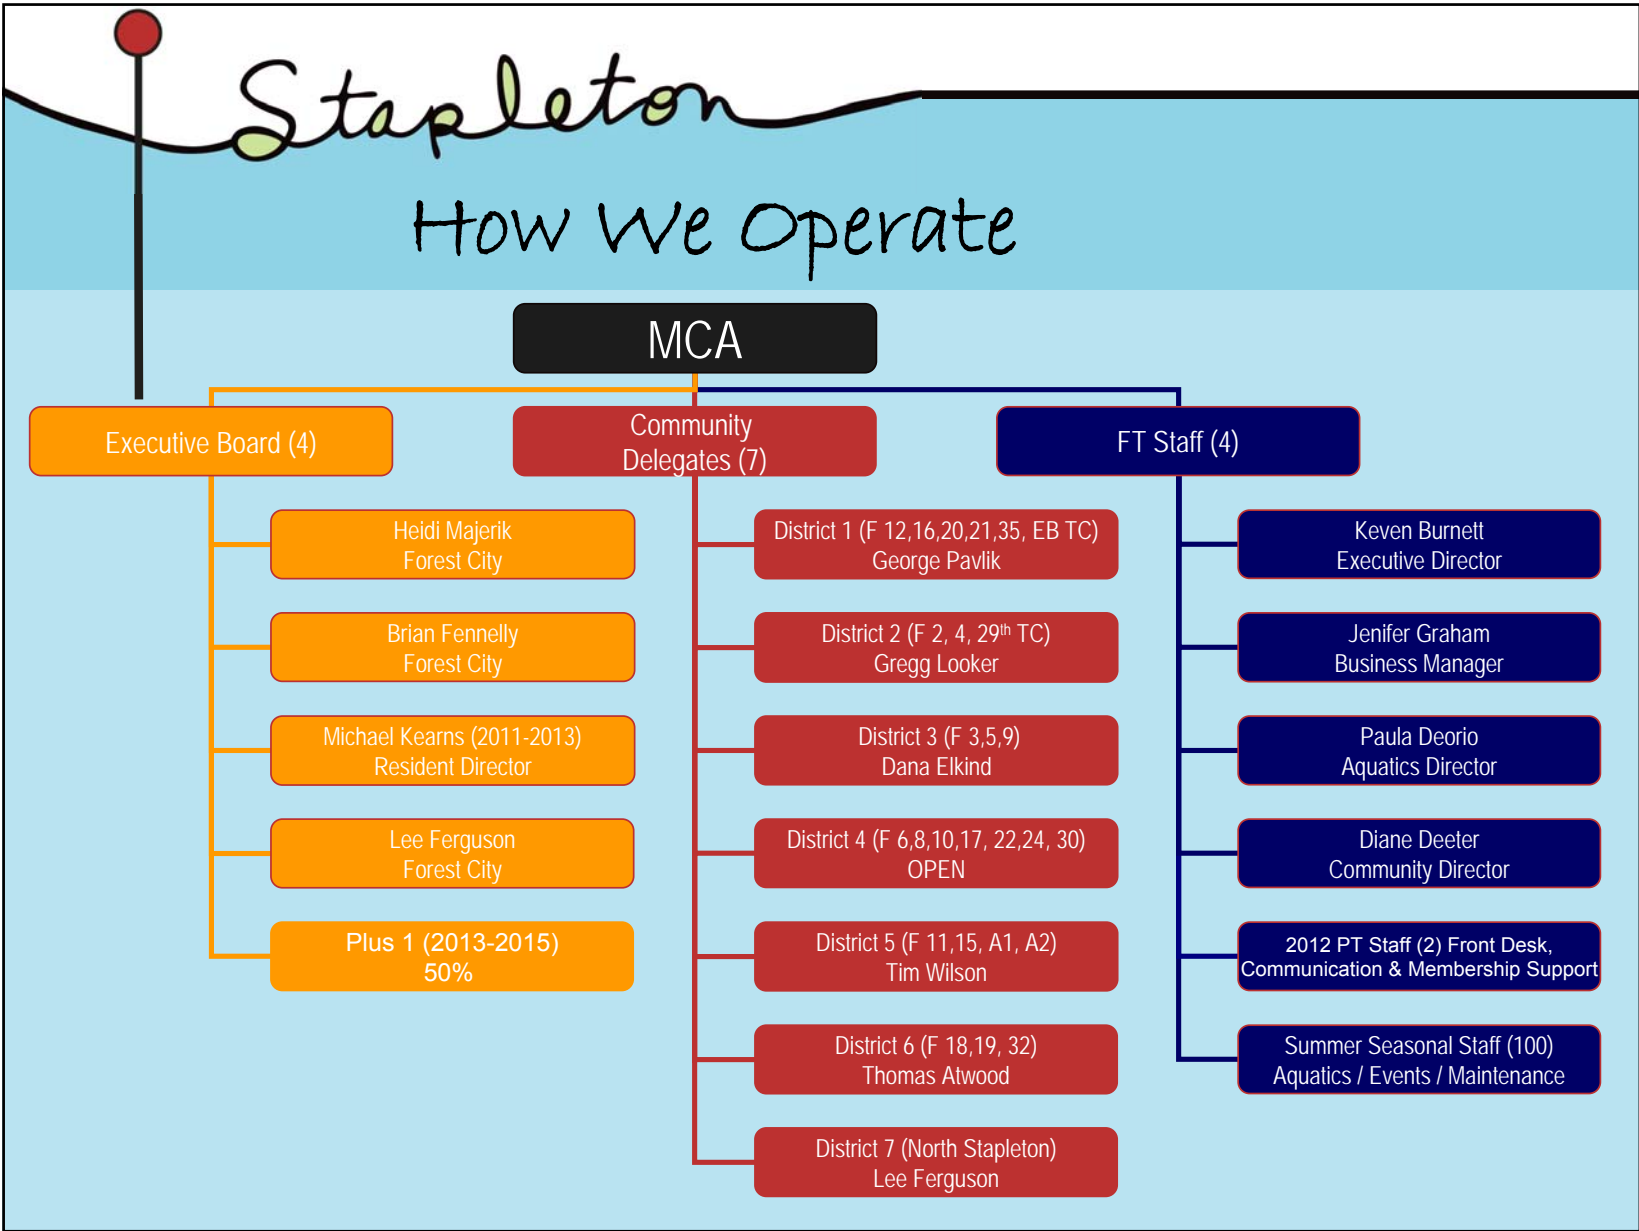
Stapleton

How We Operate

MCA

Executive Board (4)

Community Delegates (7)

FT Staff (4)

Heidi Majerik
Forest City

Brian Fennelly
Forest City

Michael Kearns (2011-2013)
Resident Director

Lee Ferguson
Forest City

Plus 1 (2013-2015)
50%

District 1 (F 12,16,20,21,35, EB TC)
George Pavlik

District 2 (F 2, 4, $29^{th}$ TC)
Gregg Looker

District 3 (F 3,5,9)
Dana Elkind

District 4 (F 6,8,10,17, 22,24, 30)
OPEN

District 5 (F 11,15, A1, A2)
Tim Wilson

District 6 (F 18,19, 32)
Thomas Atwood

District 7 (North Stapleton)
Lee Ferguson

Keven Burnett
Executive Director

Jenifer Graham
Business Manager

Paula Deorio
Aquatics Director

Diane Deeter
Community Director

2012 PT Staff (2) Front Desk,
Communication & Membership Support

Summer Seasonal Staff (100)
Aquatics / Events / Maintenance